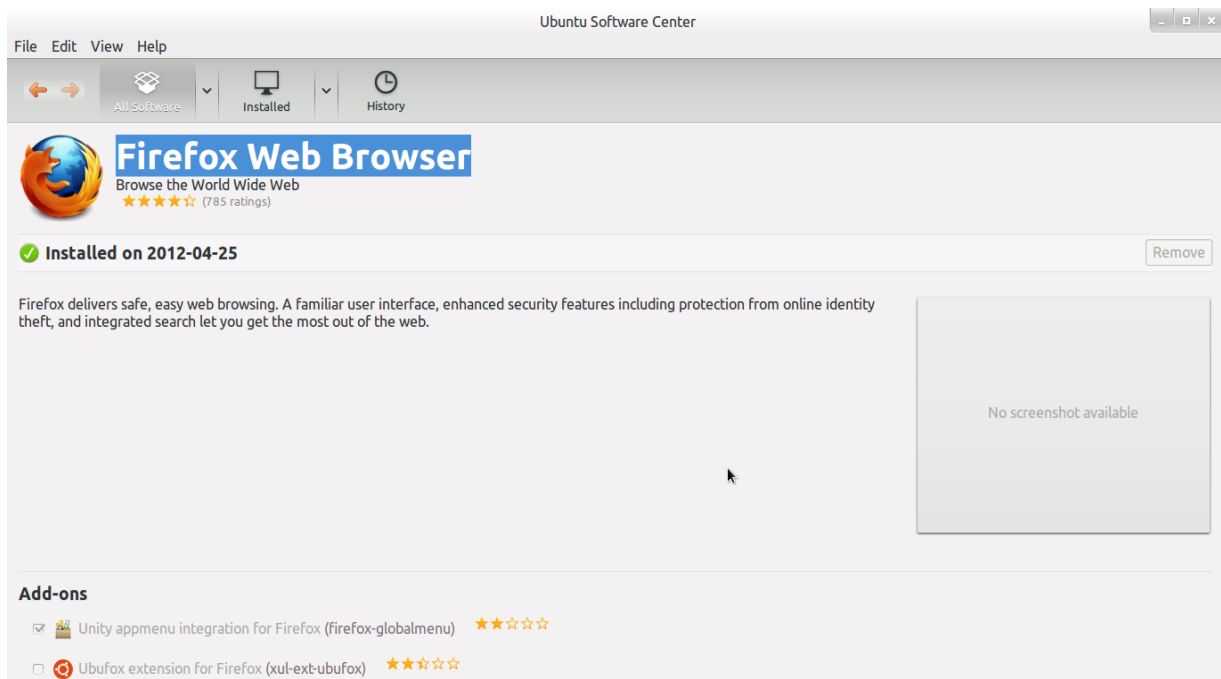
Ubuntu Software Center

File Edit View Help

All Software

Installed

History

Firefox Web Browser

Browse the World Wide Web

★★★★☆ (785 ratings)

Installed on 2012-04-25

Remove

Firefox delivers safe, easy web browsing. A familiar user interface, enhanced security features including protection from online identity theft, and integrated search let you get the most out of the web.

No screenshot available

Add-ons

Unity appmenu integration for Firefox (firefox-globalmenu) ★★☆☆☆

Ubufox extension for Firefox (xul-ext-ubufox) ★★☆☆☆